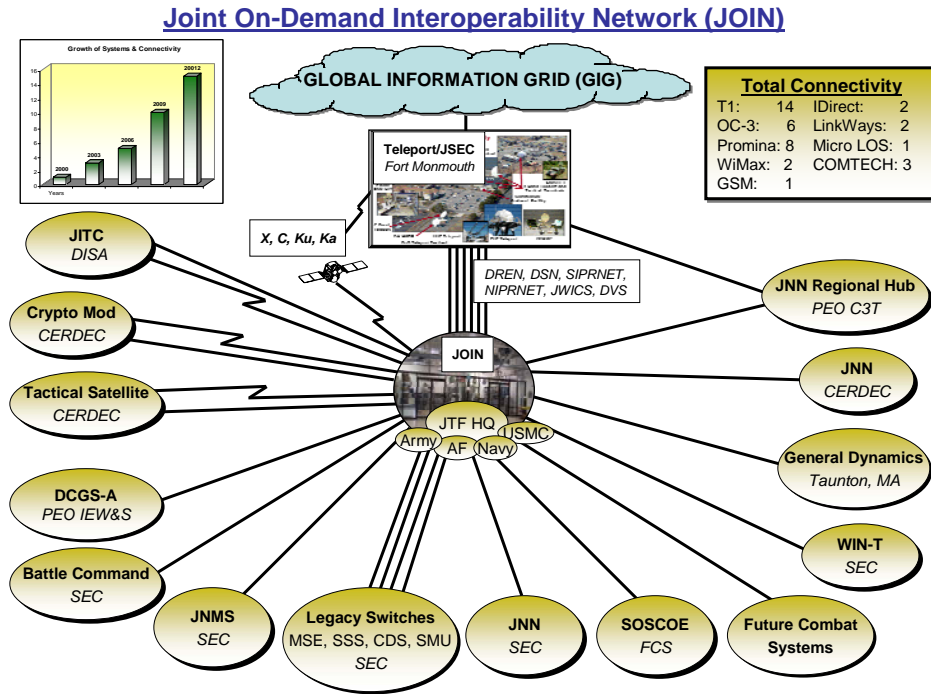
Joint On-Demand Interoperability Network (JOIN)

Growth of Systems & Connectivity

16
14
12
10
8
6
4
2
0

2000
2003
2006
2009
20012

Years

GLOBAL INFORMATION GRID (GIG)

| Total Connectivity | | | |
|---|---|---|---|
| T1: | 14 | IDirect: | 2 |
| OC-3: | 6 | LinkWays: | 2 |
| Promina: | 8 | Micro LOS: | 1 |
| WiMax: | 2 | COMTECH: | 3 |
| GSM: | 1 | | |

Teleport/JSEC
Fort Monmouth

X, C, Ku, Ka

DREN, DSN, SIPRNET, NIPRNET, JWICS, DVS

JITC
DISA

Crypto Mod
CERDEC

Tactical Satellite
CERDEC

DCGS-A
PEO IEW&S

Battle Command
SEC

JNMS
SEC

Legacy Switches
MSE, SSS, CDS, SMU
SEC

JNN
SEC

SOSCOE
FCS

Future Combat Systems

WIN-T
SEC

General Dynamics
Taunton, MA

JNN
CERDEC

JNN Regional Hub
PEO C3T

JOIN

JTF HQ
Army
AF
Navy
USMC